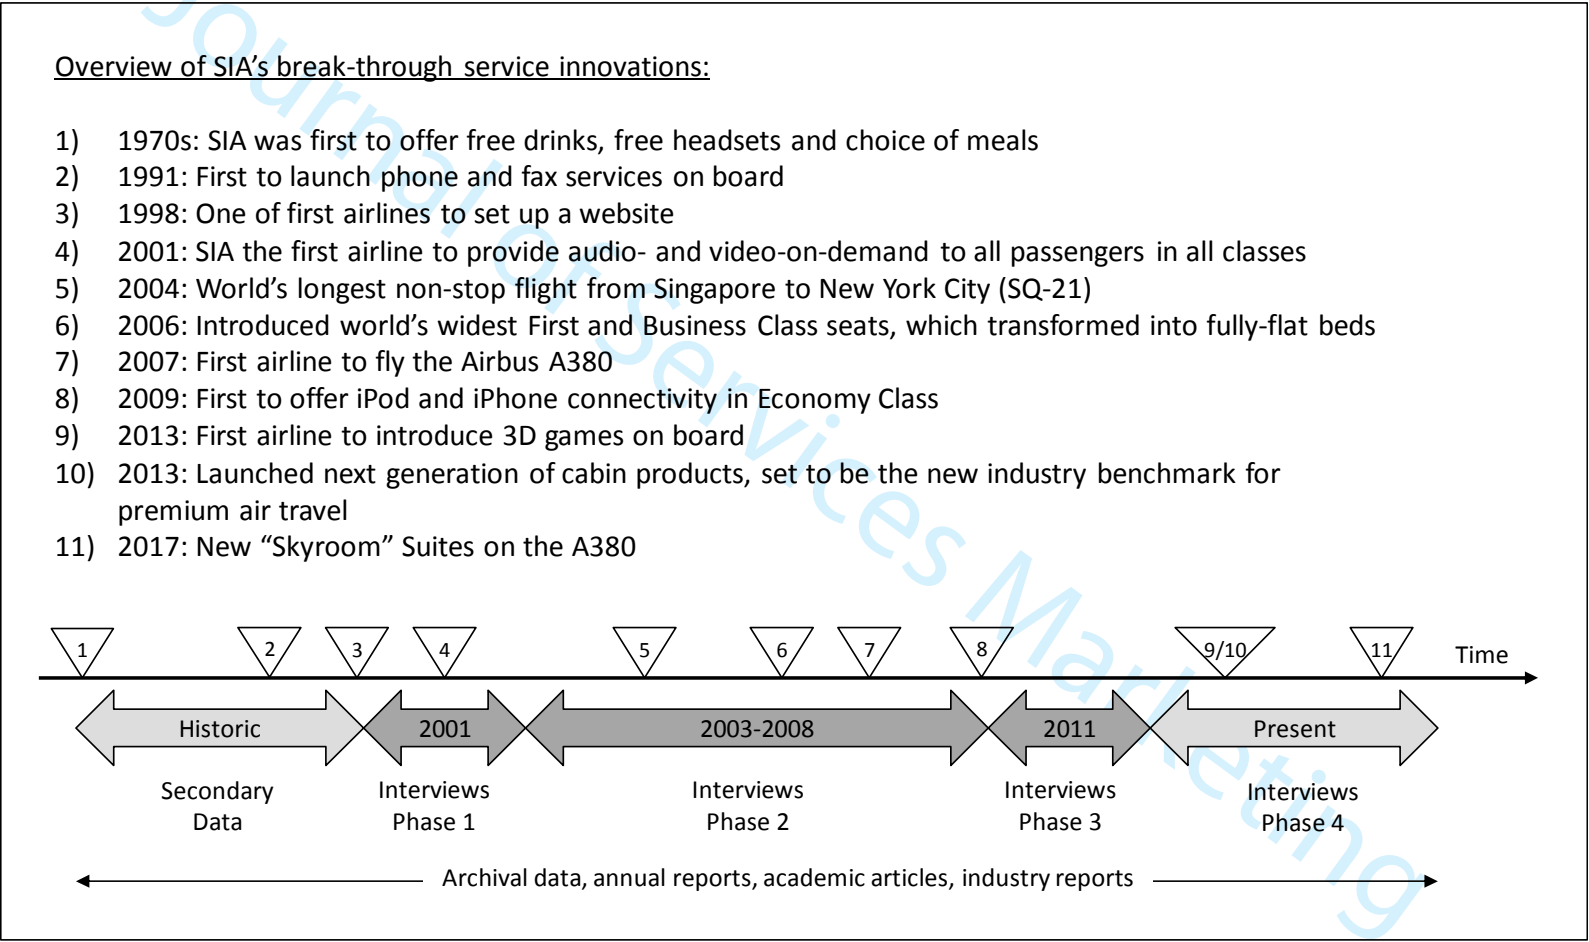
Overview of SIA's break-through service innovations:

1) 1970s: SIA was first to offer free drinks, free headsets and choice of meals
2) 1991: First to launch phone and fax services on board
3) 1998: One of first airlines to set up a website
4) 2001: SIA the first airline to provide audio- and video-on-demand to all passengers in all classes
5) 2004: World's longest non-stop flight from Singapore to New York City (SQ-21)
6) 2006: Introduced world's widest First and Business Class seats, which transformed into fully-flat beds
7) 2007: First airline to fly the Airbus A380
8) 2009: First to offer iPod and iPhone connectivity in Economy Class
9) 2013: First airline to introduce 3D games on board
10) 2013: Launched next generation of cabin products, set to be the new industry benchmark for premium air travel
11) 2017: New "Skyroom" Suites on the A380

1 2 3 4 5 6 7 8 9/10 11 Time

Historic 2001 2003-2008 2011 Present

Secondary Data

Interviews Phase 1

Interviews Phase 2

Interviews Phase 3

Interviews Phase 4

Archival data, annual reports, academic articles, industry reports

Journal of Services Marketing